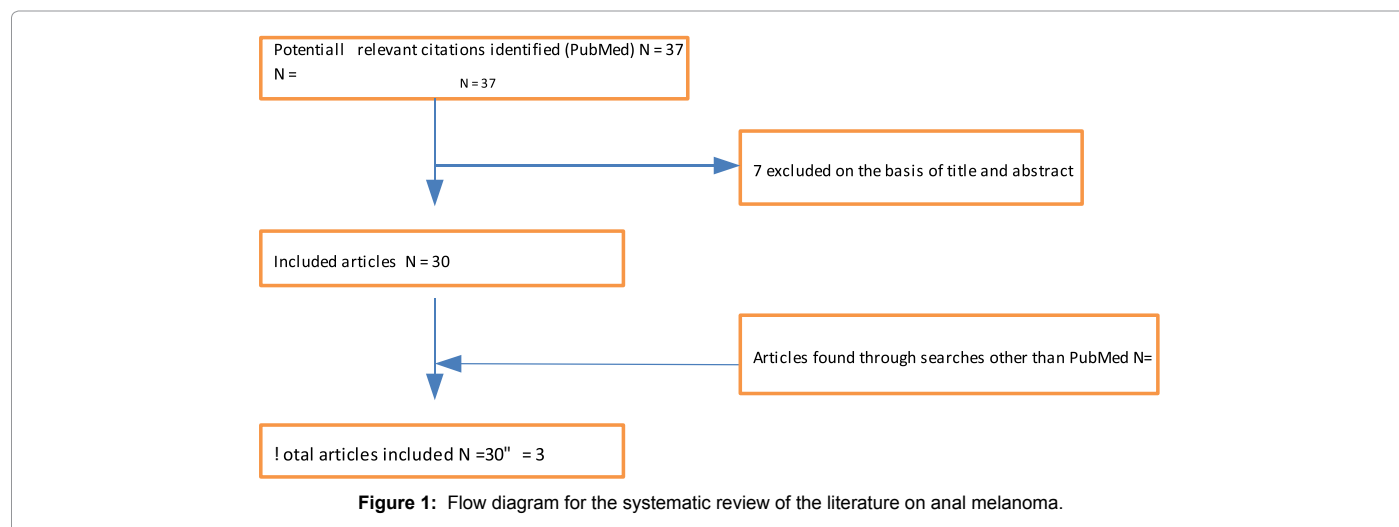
Potentiall relevant citations identified (PubMed) N = 37
N =
N = 37

7 excluded on the basis of title and abstract

Included articles N = 30

Articles found through searches other than PubMed N=

! otal articles included N =30" = 3

**Figure 1:** Flow diagram for the systematic review of the literature on anal melanoma.